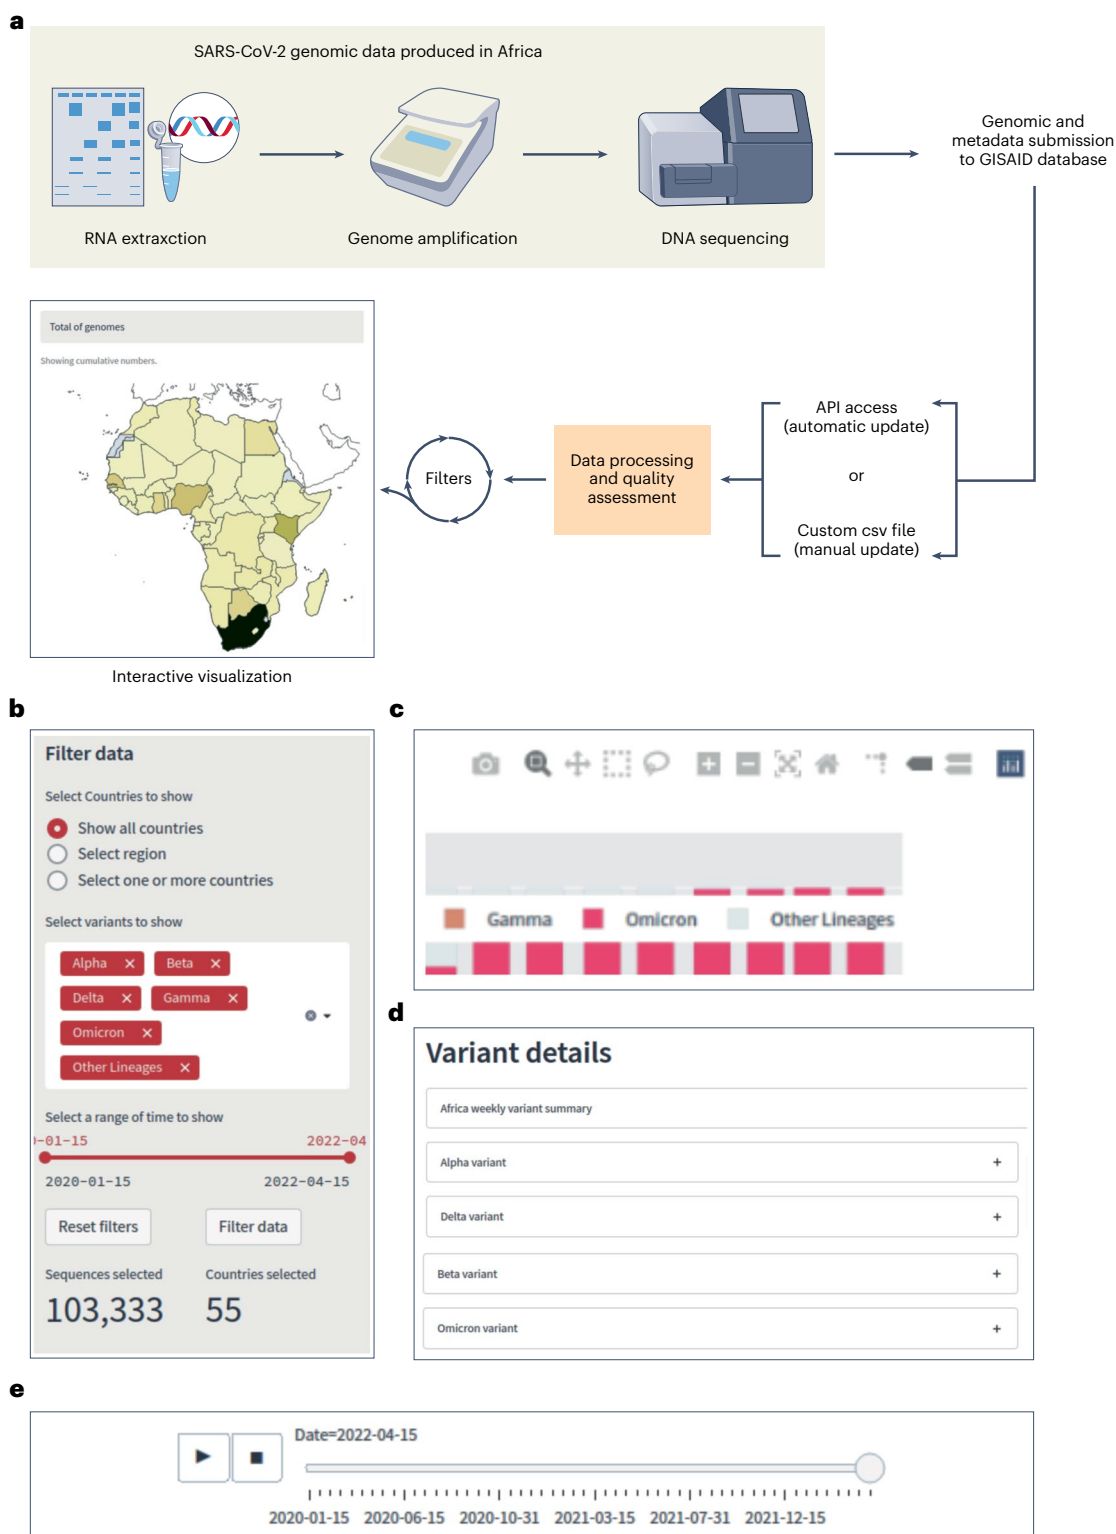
a

SARS-CoV-2 genomic data produced in Africa

RNA extraxction

Genome amplification

DNA sequencing

Genomic and metadata submission to GISAID database

Total of genomes

Showing cumulative numbers.

Interactive visualization

Filters

Data processing and quality assessment

API access (automatic update)

or

Custom csv file (manual update)

b

Filter data

Select Countries to show

Show all countries

Select region

Select one or more countries

Select variants to show

Alpha ×
Beta ×
Delta ×
Gamma ×
Omicron ×
Other Lineages ×

Select a range of time to show

)-01-15
2022-04

2020-01-15
2022-04-15

Reset filters
Filter data

Sequences selected
103,333

Countries selected
55

c

Gamma
Omicron
Other Lineages

d

Variant details

Africa weekly variant summary

Alpha variant +

Delta variant +

Beta variant +

Omicron variant +

e

Date=2022-04-15

2020-01-15 2020-06-15 2020-10-31 2021-03-15 2021-07-31 2021-12-15